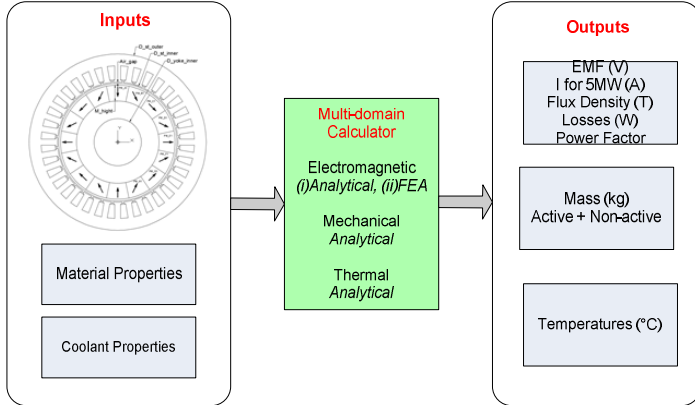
Inputs

D_st_outer
D_st_inner
Air_gap
D_yoke_inner
M_hight

Material Properties

Coolant Properties

Multi-domain Calculator

Electromagnetic
(i)Analytical, (ii)FEA

Mechanical
Analytical

Thermal
Analytical

Outputs

EMF (V)
I for 5MW (A)
Flux Density (T)
Losses (W)
Power Factor

Mass (kg)
Active + Non-active

Temperatures (°C)